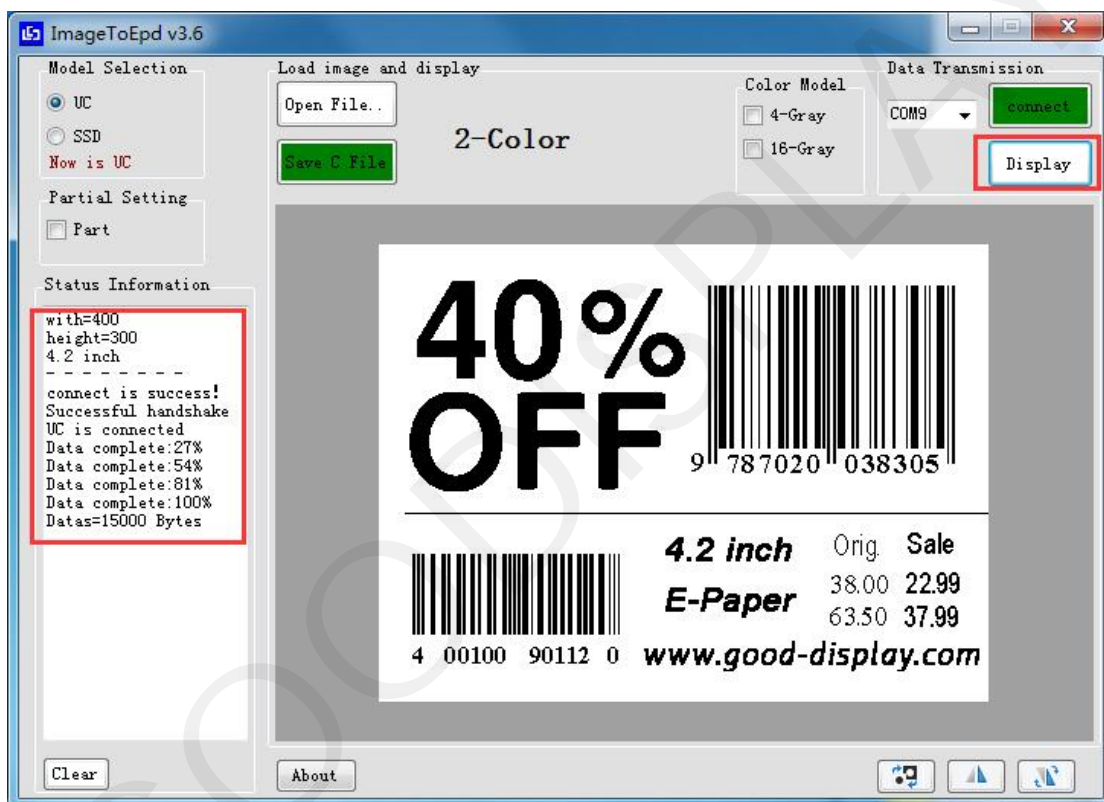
ImageToEpd v3.6

Model Selection
UC
SSD
Now is UC

Partial Setting
Part

Status Information
with=400
height=300
4.2 inch
- - - - - - - -
connect is success!
Successful handshake
UC is connected
Data complete:27%
Data complete:54%
Data complete:81%
Data complete:100%
Datas=15000 Bytes

Clear

Load image and display
Open File..
Save C File
2-Color

Color Model
4-Gray
16-Gray

Data Transmission
COM9
connect
Display

40%
OFF
9 787020 038305

4 00100 90112 0
4.2 inch
E-Paper
Orig.
Sale
38.00
22.99
63.50
37.99
www.good-display.com

About